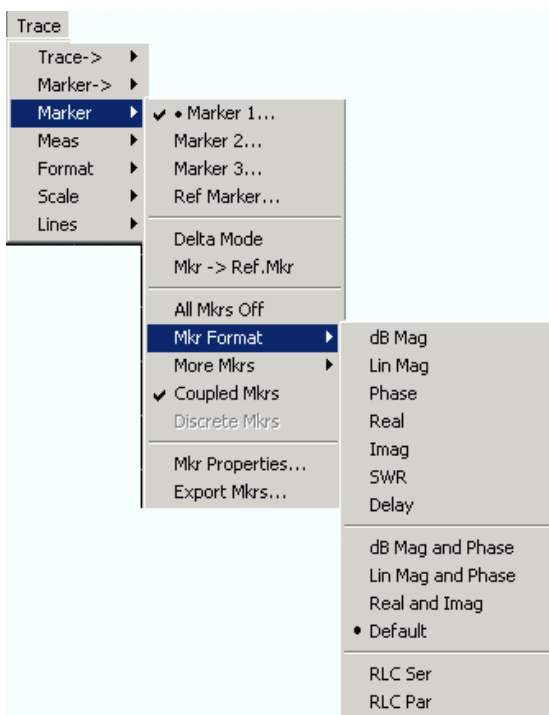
Trace

Trace->
Marker->
Marker
Meas
Format
Scale
Lines

✔ • Marker 1...
Marker 2...
Marker 3...
Ref Marker...

Delta Mode
Mkr -> Ref.Mkr

All Mkrs Off
Mkr Format
More Mkrs
✔ Coupled Mkrs
Discrete Mkrs

Mkr Properties...
Export Mkrs...

dB Mag
Lin Mag
Phase
Real
Imag
SWR
Delay

dB Mag and Phase
Lin Mag and Phase
Real and Imag
• Default

RLC Ser
RLC Par